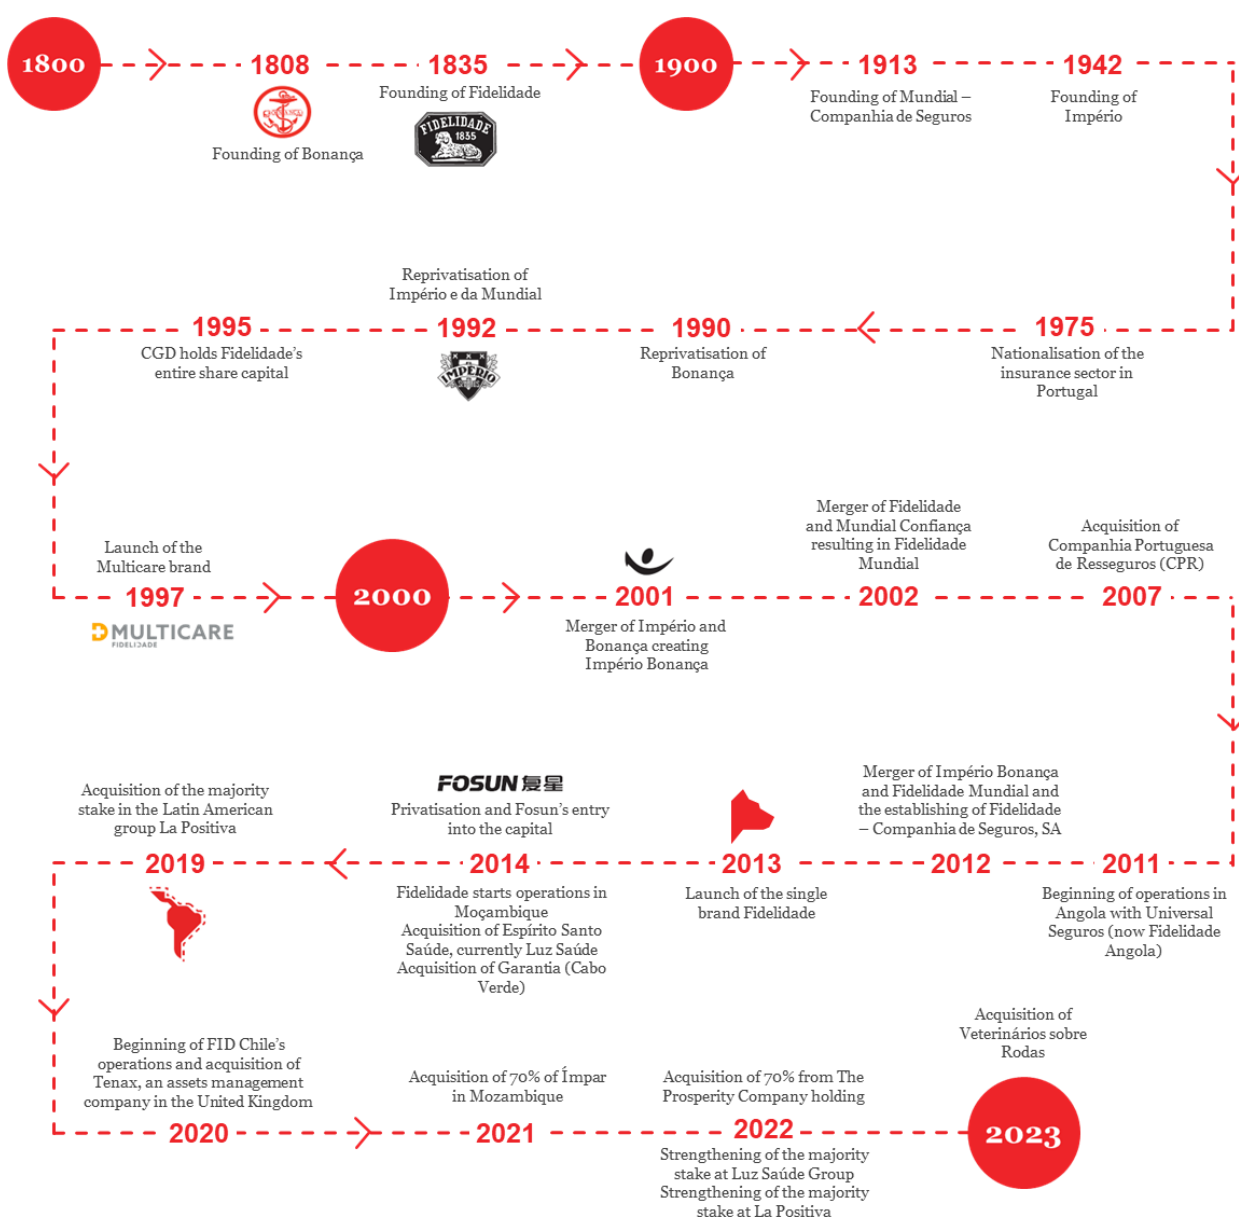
1800

1808

Founding of Bonança

1835

Founding of Fidelidade

FIDELIDADE 1835

1900

1913

Founding of Mundial – Companhia de Seguros

1942

Founding of Império

1995

CGD holds Fidelidade's entire share capital

Reprivatisation of Império e da Mundial

1992

IMPÉRIO

1990

Reprivatisation of Bonança

1975

Nationalisation of the insurance sector in Portugal

Launch of the Multicare brand

1997

MULTICARE FIDELIDADE

2000

2001

Merger of Império and Bonança creating Império Bonança

Merger of Fidelidade and Mundial Confiança resulting in Fidelidade Mundial

2002

Acquisition of Companhia Portuguesa de Resseguros (CPR)

2007

Acquisition of the majority stake in the Latin American group La Positiva

2019

FOSUN 复星

Privatisation and Fosun's entry into the capital

2014

Fidelidade starts operations in Moçambique
Acquisition of Espírito Santo Saúde, currently Luz Saúde
Acquisition of Garantia (Cabo Verde)

2013

Launch of the single brand Fidelidade

Merger of Império Bonança and Fidelidade Mundial and the establishing of Fidelidade – Companhia de Seguros, SA

2012

2011

Beginning of operations in Angola with Universal Seguros (now Fidelidade Angola)

Beginning of FID Chile's operations and acquisition of Tenax, an assets management company in the United Kingdom

2020

Acquisition of 70% of Ímpar in Mozambique

2021

Acquisition of 70% from The Prosperity Company holding

2022

Strengthening of the majority stake at Luz Saúde Group
Strengthening of the majority stake at La Positiva

Acquisition of Veterinários sobre Rodas

2023